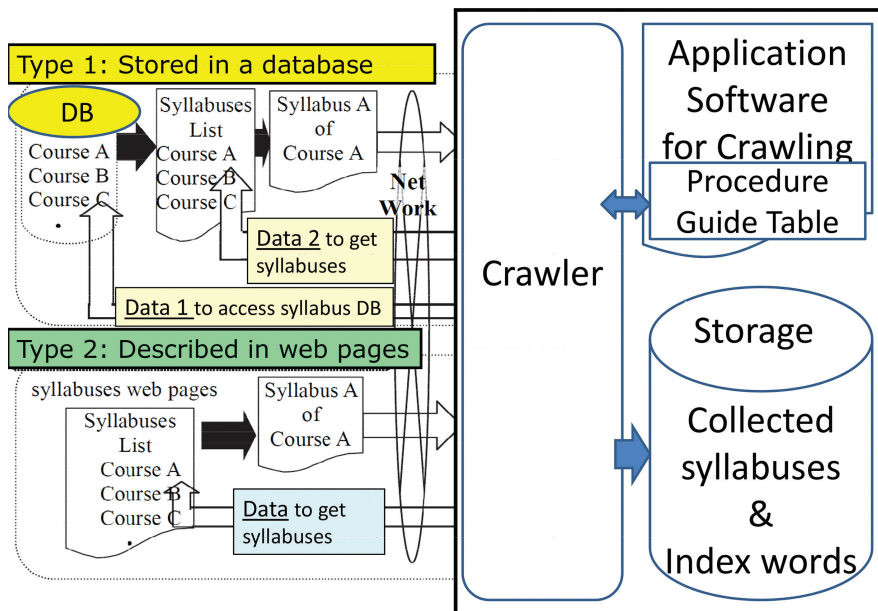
Type 1: Stored in a database

DB

Course A
Course B
Course C
.

Syllabuses List
Course A
Course B
Course C

Syllabus A of Course A

Net Work

Data 2 to get syllabuses

Data 1 to access syllabus DB

Type 2: Described in web pages

syllabuses web pages

Syllabuses List
Course A
Course B
Course C
.

Syllabus A of Course A

Data to get syllabuses

Crawler

Application Software for Crawling

Procedure Guide Table

Storage

Collected syllabuses & Index words